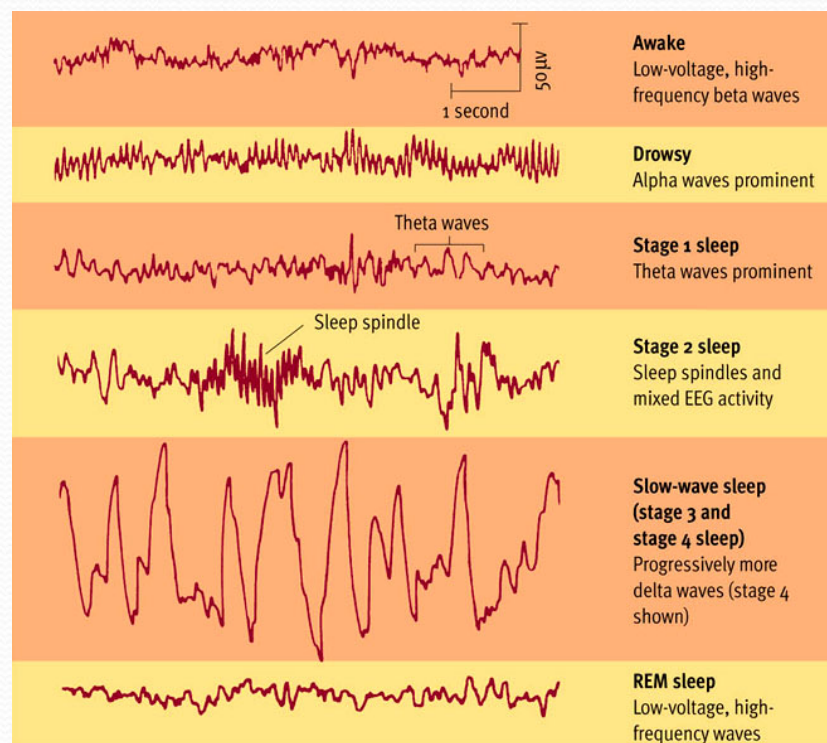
50 μV
1 second

Awake
Low-voltage, high-frequency beta waves

Drowsy
Alpha waves prominent

Theta waves

Stage 1 sleep
Theta waves prominent

Sleep spindle

Stage 2 sleep
Sleep spindles and mixed EEG activity

Slow-wave sleep (stage 3 and stage 4 sleep)
Progressively more delta waves (stage 4 shown)

REM sleep
Low-voltage, high-frequency waves